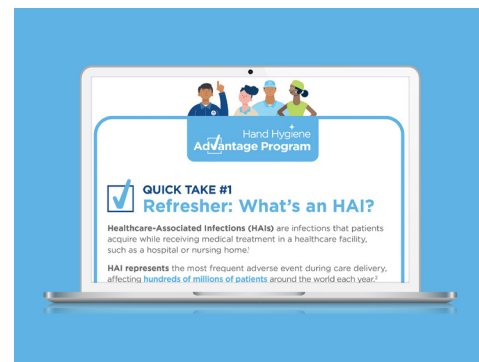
Hand Hygiene
Advantage Program

QUICK TAKE #1
Refresher: What's an HAI?

Healthcare-Associated Infections (HAIs) are infections that patients acquire while receiving medical treatment in a healthcare facility, such as a hospital or nursing home.$^1$

HAI represents the most frequent adverse event during care delivery, affecting hundreds of millions of patients around the world each year.$^2$